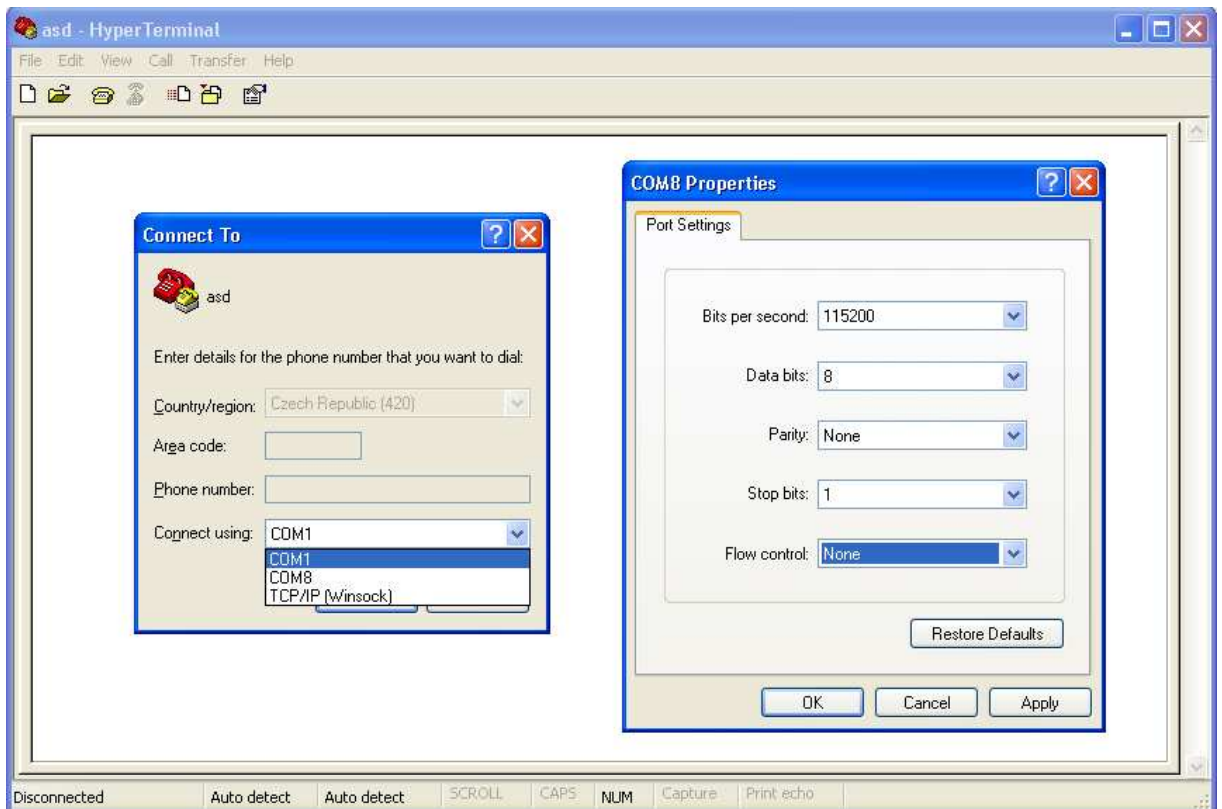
asd - HyperTerminal

File Edit View Call Transfer Help

Connect To

asd

Enter details for the phone number that you want to dial:

Country/region: Czech Republic (420)

Area code:

Phone number:

Connect using: COM1

COM1
COM8
TCP/IP (Winsock)

COM8 Properties

Port Settings

Bits per second: 115200

Data bits: 8

Parity: None

Stop bits: 1

Flow control: None

Restore Defaults

OK Cancel Apply

Disconnected | Auto detect | Auto detect | SCROLL | CAPS | NUM | Capture | Print echo